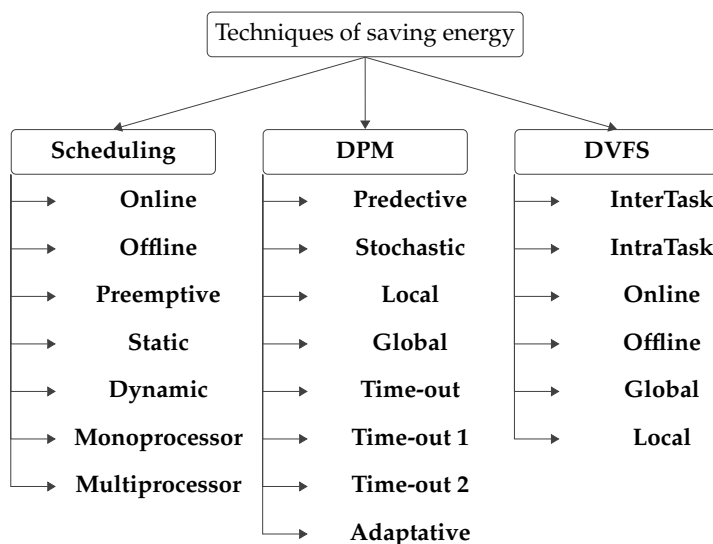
Techniques of saving energy

Scheduling
Online
Offline
Preemptive
Static
Dynamic
Monoprocessor
Multiprocessor

DPM
Predective
Stochastic
Local
Global
Time-out
Time-out 1
Time-out 2
Adaptative

DVFS
InterTask
IntraTask
Online
Offline
Global
Local